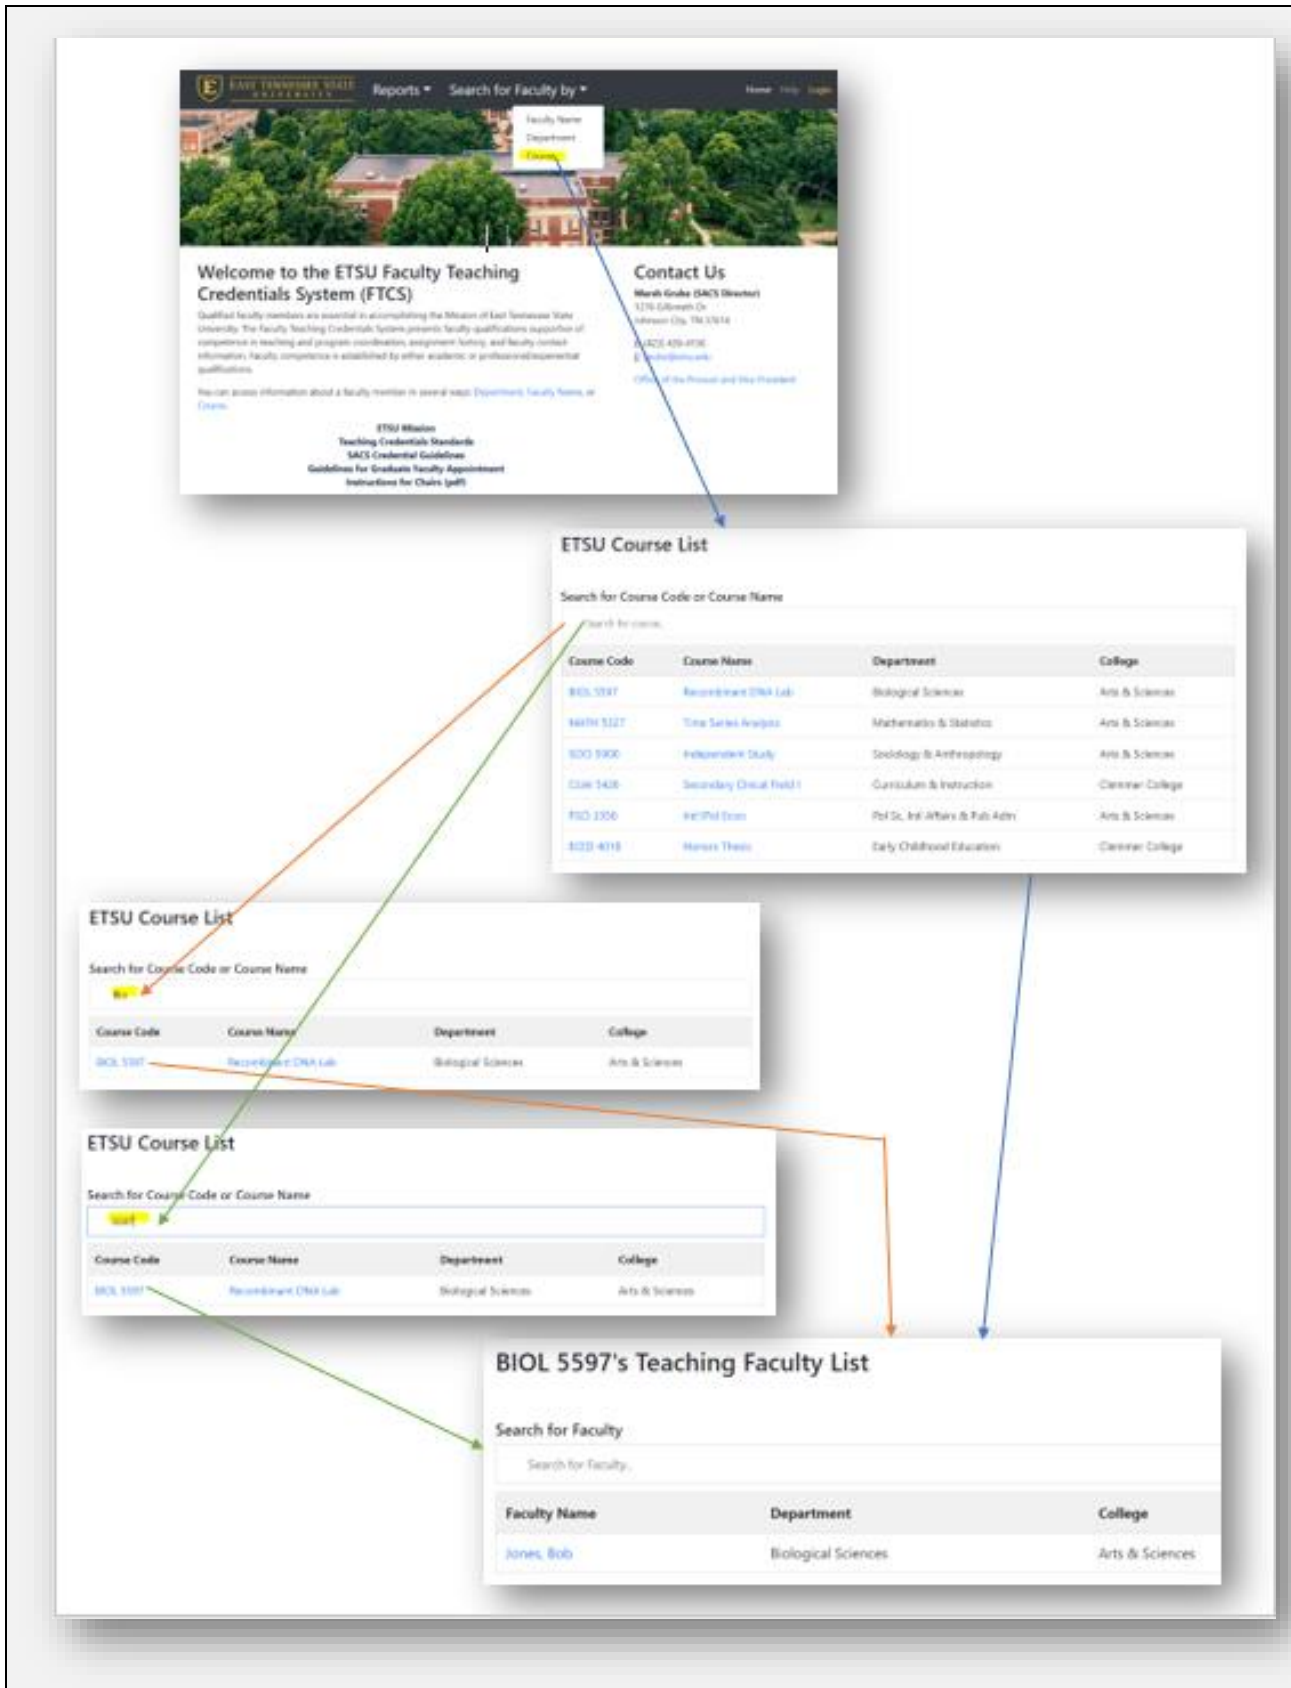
EAST TENNESSEE STATE UNIVERSITY Reports ▾ Search for Faculty by ▾ Home Help Login

Faculty Name
Department
Course

Welcome to the ETSU Faculty Teaching Credentials System (FTCS)

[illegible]

You can access information about a faculty member in several ways: Department, Faculty Name, or Course.

ETSU Mission
Teaching Credentials Standards
SACS Credential Guidelines
Guidelines for Graduate Faculty Appointment
Instructions for Chairs (pdf)

Contact Us
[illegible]

ETSU Course List

Search for Course Code or Course Name

Search for course...

| Course Code | Course Name | Department | College |
|---|---|---|---|
| BIOL 5597 | Recombinant DNA Lab | Biological Sciences | Arts & Sciences |
| MATH 5327 | Time Series Analysis | Mathematics & Statistics | Arts & Sciences |
| SOCI 5900 | Independent Study | Sociology & Anthropology | Arts & Sciences |
| CUAI 5426 | Secondary Clinical Field I | Curriculum & Instruction | Clemmer College |
| PSCI 3350 | Intl Pol Econ | Pol Sc, Intl Affairs & Pub Adm | Arts & Sciences |
| ECED 4018 | Honors Thesis | Early Childhood Education | Clemmer College |

ETSU Course List

Search for Course Code or Course Name

Bio

| Course Code | Course Name | Department | College |
|---|---|---|---|
| BIOL 5597 | Recombinant DNA Lab | Biological Sciences | Arts & Sciences |

ETSU Course List

Search for Course Code or Course Name

5597

| Course Code | Course Name | Department | College |
|---|---|---|---|
| BIOL 5597 | Recombinant DNA Lab | Biological Sciences | Arts & Sciences |

BIOL 5597's Teaching Faculty List

Search for Faculty

Search for Faculty...

| Faculty Name | Department | College |
|---|---|---|
| Jones, Bob | Biological Sciences | Arts & Sciences |